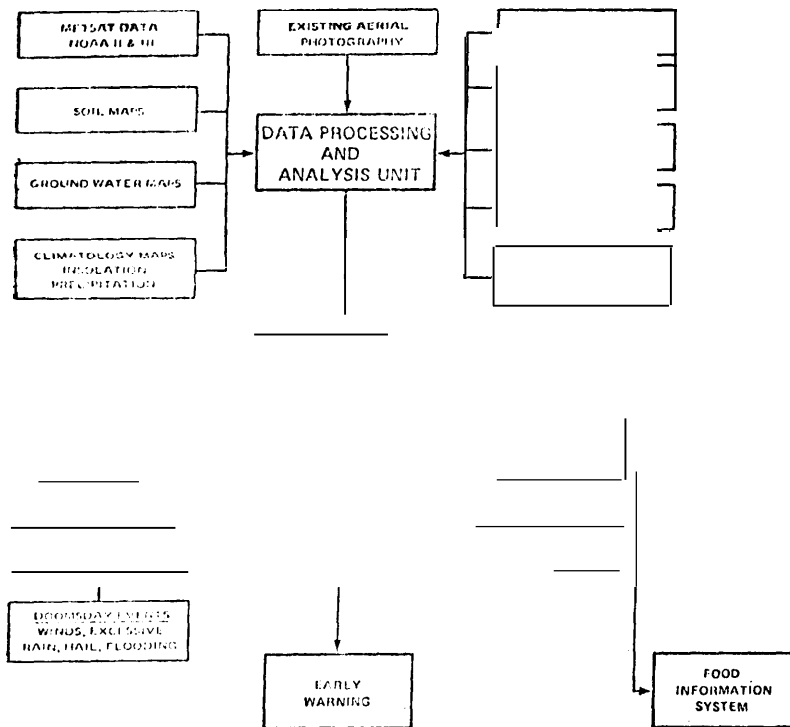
METSAT DATA
NOAA II & III

SOIL MAPS

GROUND WATER MAPS

CLIMATOLOGY MAPS
INSOLATION
PRECIPITATION

EXISTING AERIAL
PHOTOGRAPHY

DATA PROCESSING
AND
ANALYSIS UNIT

DOOMSDAY EVENTS
WINDS, EXCESSIVE
RAIN, HAIL, FLOODING

EARLY
WARNING

FOOD
INFORMATION
SYSTEM